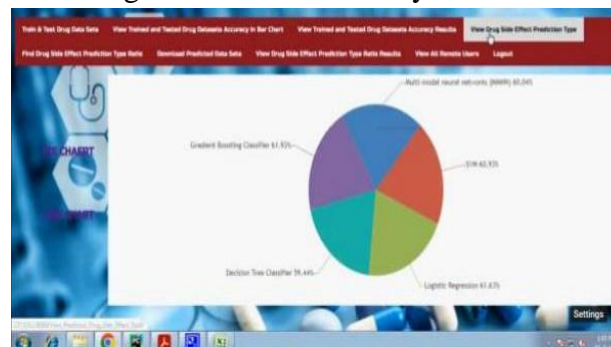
Train & Test Drug Data Sets View Trained and Tested Drug Datasets Accuracy in Bar Chart View Trained and Tested Drug Datasets Accuracy Results View Drug Side Effect Prediction Type

Find Drug Side Effect Prediction Type Ratio Download Predicted Data Sets View Drug Side Effect Prediction Type Ratio Results View All Remote Users Logout

PIE CHART

LINE CHART

Multi-modal neural networks (MMNN) 60.04%

SVM 60.93%

Gradient Boosting Classifier 61.93%

Decision Tree Classifier 59.44%

Logistic Regression 61.63%

Settings

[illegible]